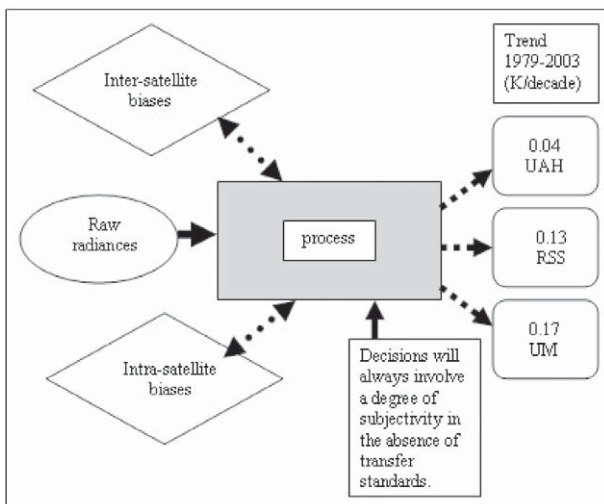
Trend 1979-2003 (K/decade)

Inter-satellite biases

Raw radiances

process

0.04 UAH

0.13 RSS

0.17 UM

Intra-satellite biases

Decisions will always involve a degree of subjectivity in the absence of transfer standards.